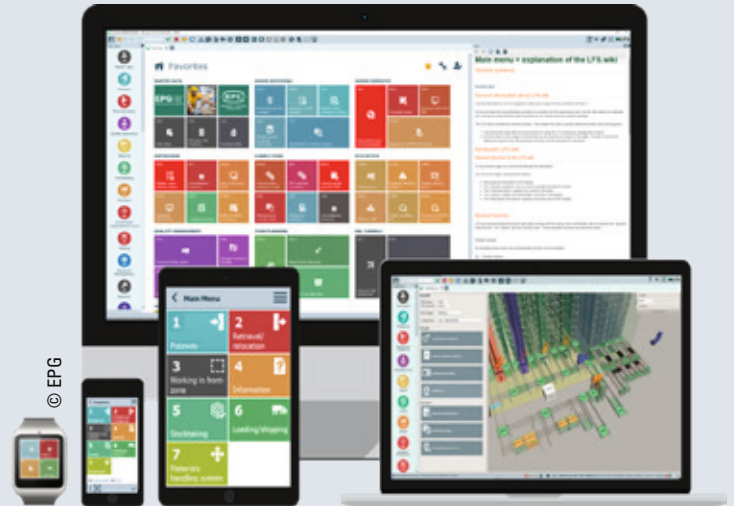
Favorites

Main menu » explanation of the LFS wiki

Main Menu

1 Putaway

2 Retrieval/ relocation

3 Working in front-zone

4 Information

5 Stocktaking

6 Loading/shipping

7 Materials-handling screen

© EPG